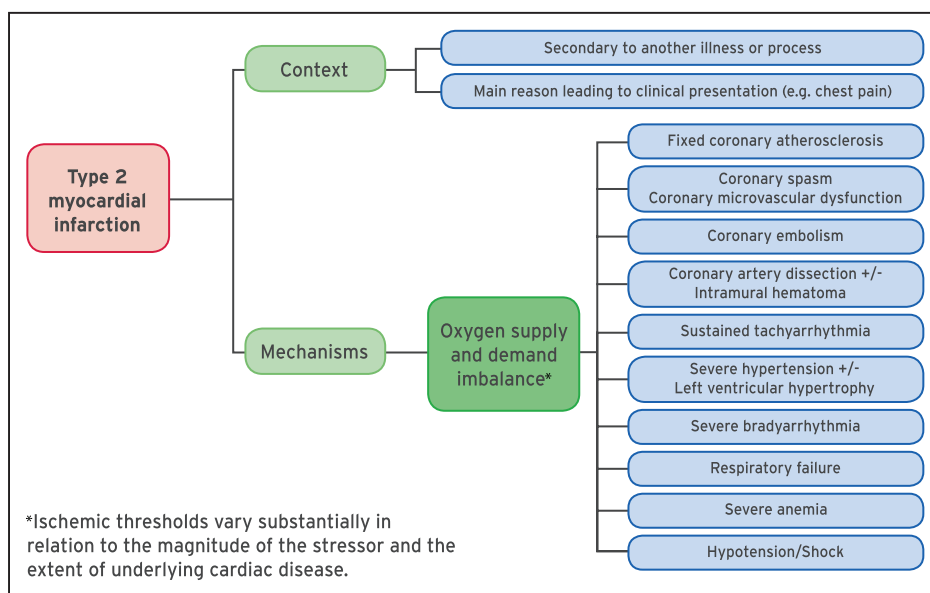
Type 2 myocardial infarction

Context

Secondary to another illness or process

Main reason leading to clinical presentation (e.g. chest pain)

Mechanisms

Oxygen supply and demand imbalance*

Fixed coronary atherosclerosis

Coronary spasm
Coronary microvascular dysfunction

Coronary embolism

Coronary artery dissection +/-
Intramural hematoma

Sustained tachyarrhythmia

Severe hypertension +/-
Left ventricular hypertrophy

Severe bradyarrhythmia

Respiratory failure

Severe anemia

Hypotension/Shock

*Ischemic thresholds vary substantially in relation to the magnitude of the stressor and the extent of underlying cardiac disease.